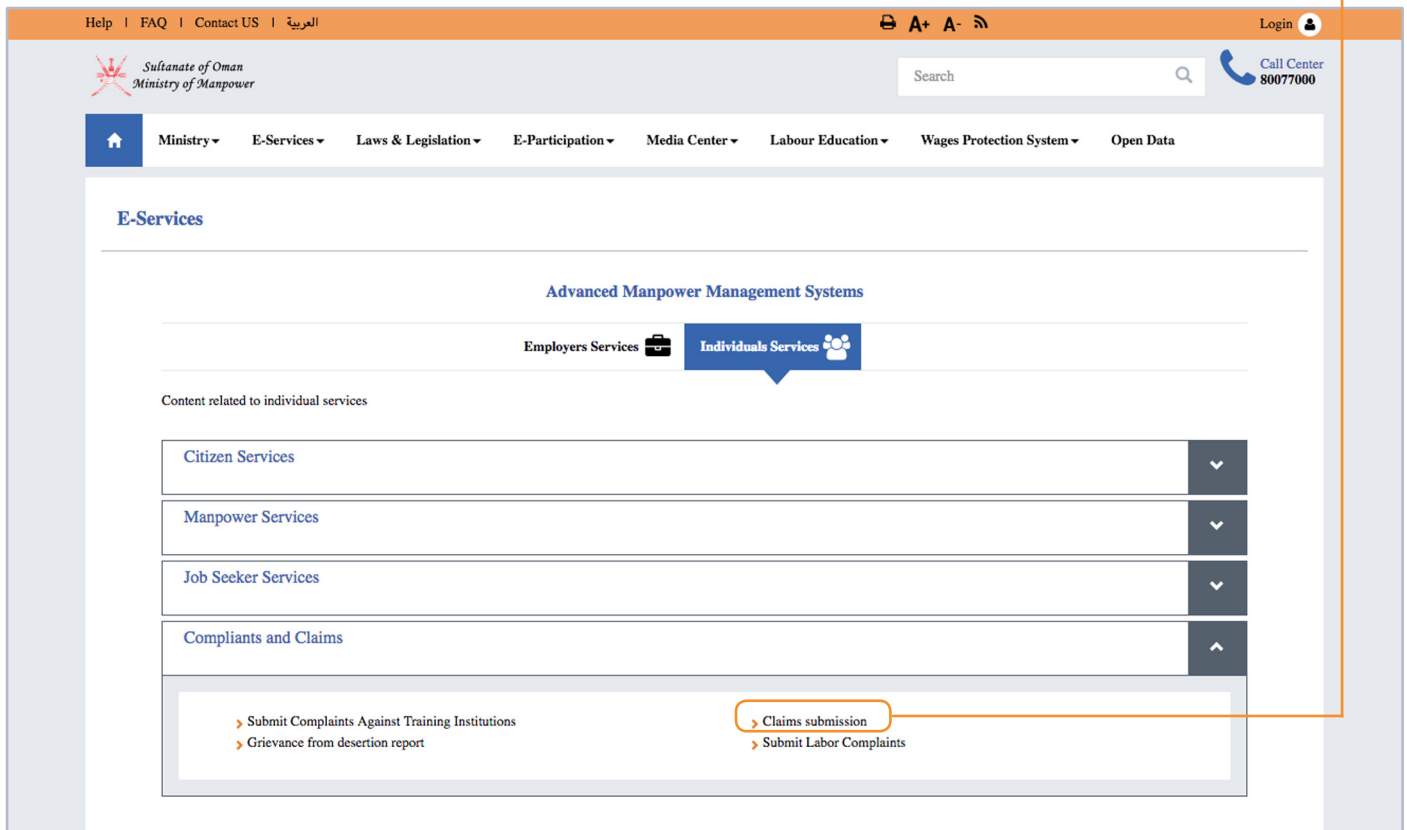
Help | FAQ | Contact US | العربية

A+ A-

Login

Sultanate of Oman
Ministry of Manpower

Search

Call Center
80077000

Ministry E-Services Laws & Legislation E-Participation Media Center Labour Education Wages Protection System Open Data

E-Services

Advanced Manpower Management Systems

Employers Services Individuals Services

Content related to individual services

Citizen Services

Manpower Services

Job Seeker Services

Compliants and Claims

Submit Complaints Against Training Institutions
Grievance from desertion report

Claims submission
Submit Labor Complaints